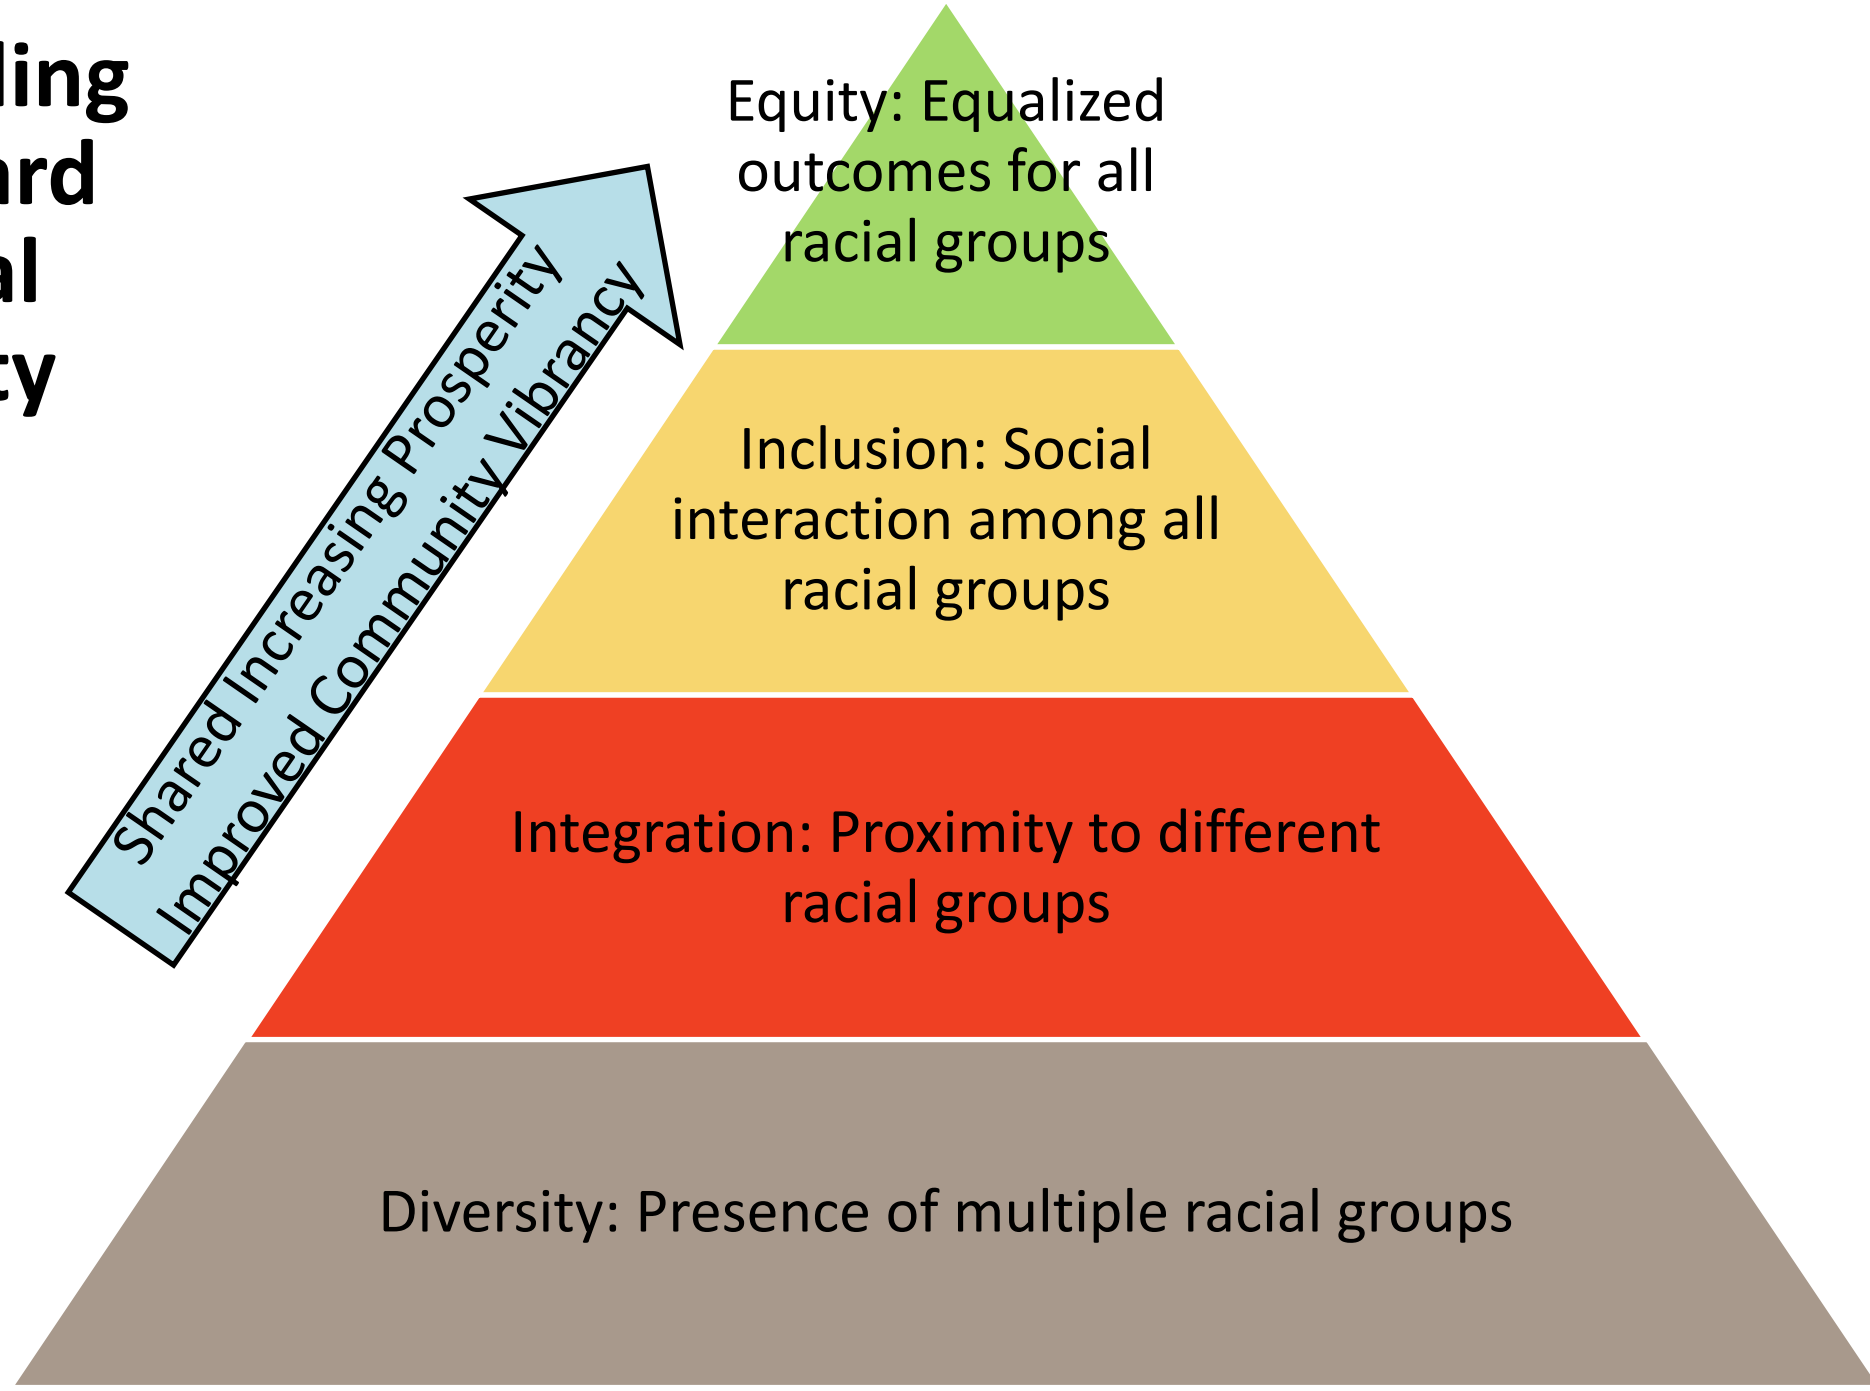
ling
ard
al
cy

Shared Increasing Prosperity
Improved Community Vibrancy

Equity: Equalized outcomes for all racial groups

Inclusion: Social interaction among all racial groups

Integration: Proximity to different racial groups

Diversity: Presence of multiple racial groups